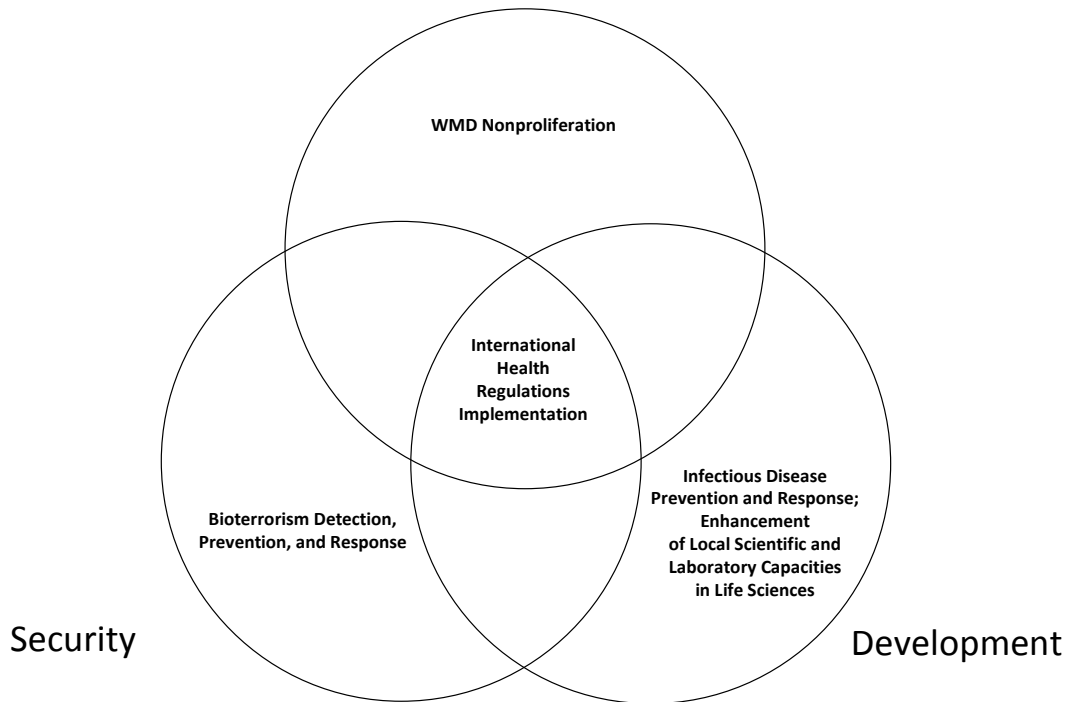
WMD Nonproliferation

International Health Regulations Implementation

Bioterrorism Detection, Prevention, and Response

Infectious Disease Prevention and Response; Enhancement of Local Scientific and Laboratory Capacities in Life Sciences

Security

Development